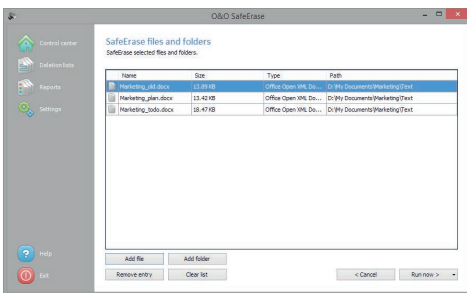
O&O SafeErase

Control center

Deletion lists

Reports

Settings

SafeErase files and folders
SafeErase selected files and folders.

| Name | Size | Type | Path |
|---|---|---|---|
| Marketing_old.docx | 13.89 KB | Office Open XML Do... | D:\My Documents\Marketing\Text |
| Marketing_plan.docx | 13.42 KB | Office Open XML Do... | D:\My Documents\Marketing\Text |
| Marketing_todo.docx | 18.47 KB | Office Open XML Do... | D:\My Documents\Marketing\Text |

Add file

Add folder

Remove entry

Clear list

< Cancel

Run now >

Help

Exit